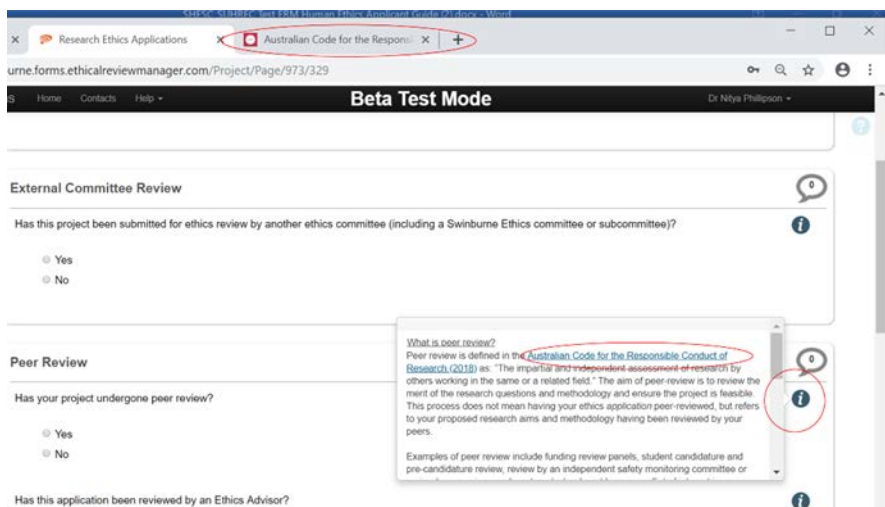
SHPSC SUHREC Test ERM Human Ethics Applicant Guide (2).docx - Word

Research Ethics Applications
Australian Code for the Responsi
urne.forms.ethicalreviewmanager.com/Project/Page/973/329

Home Contacts Help
Beta Test Mode
Dr Nitya Phillipson

External Committee Review
0
Has this project been submitted for ethics review by another ethics committee (including a Swinburne Ethics committee or subcommittee)?
Yes
No

Peer Review
0
Has your project undergone peer review?
Yes
No

What is peer review?
Peer review is defined in the Australian Code for the Responsible Conduct of Research (2018) as: "The impartial and independent assessment of research by others working in the same or a related field." The aim of peer-review is to review the merit of the research questions and methodology and ensure the project is feasible. This process does not mean having your ethics application peer-reviewed, but refers to your proposed research aims and methodology having been reviewed by your peers.

Examples of peer review include funding review panels, student candidature and pre-candidature review, review by an independent safety monitoring committee or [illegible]

Has this application been reviewed by an Ethics Advisor?